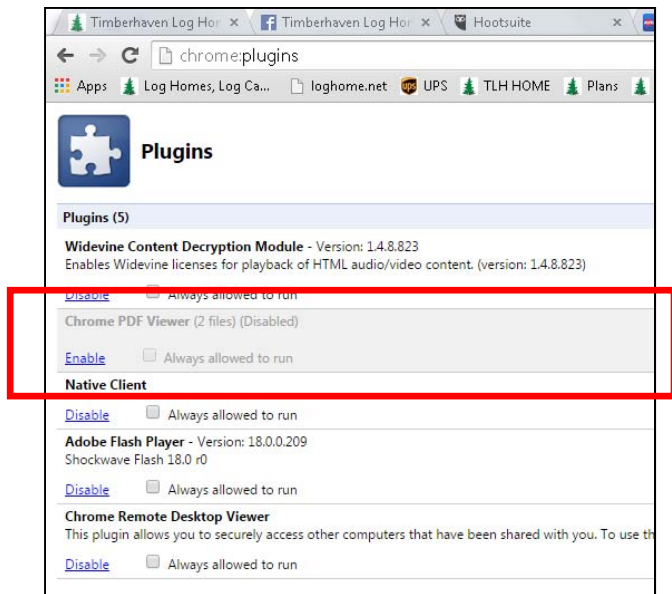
Timberhaven Log Hor ×   Timberhaven Log Hor ×   Hootsuite ×

chrome://plugins

Apps   Log Homes, Log Ca...   loghome.net   UPS   TLH HOME   Plans

Plugins

Plugins (5)

Widevine Content Decryption Module - Version: 1.4.8.823
Enables Widevine licenses for playback of HTML audio/video content. (version: 1.4.8.823)

Disable   Always allowed to run

Chrome PDF Viewer (2 files) (Disabled)

Enable   Always allowed to run

Native Client

Disable   Always allowed to run

Adobe Flash Player - Version: 18.0.0.209
Shockwave Flash 18.0 r0

Disable   Always allowed to run

Chrome Remote Desktop Viewer
This plugin allows you to securely access other computers that have been shared with you. To use th

Disable   Always allowed to run